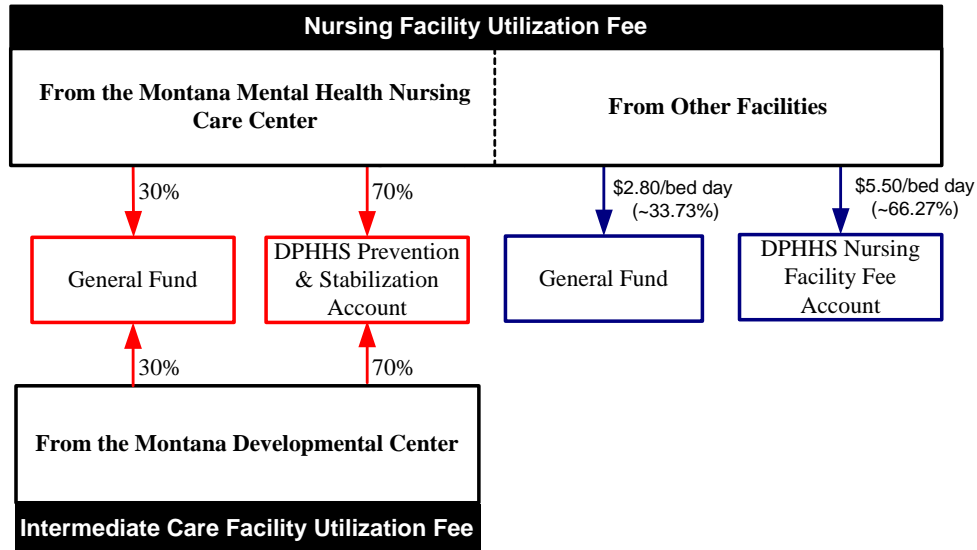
Nursing Facility Utilization Fee

From the Montana Mental Health Nursing Care Center

From Other Facilities

30%

70%

$2.80/bed day (~33.73%)

$5.50/bed day (~66.27%)

General Fund

DPHHS Prevention & Stabilization Account

General Fund

DPHHS Nursing Facility Fee Account

30%

70%

From the Montana Developmental Center

Intermediate Care Facility Utilization Fee